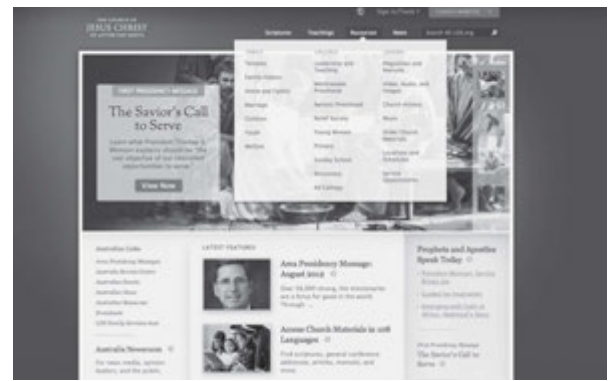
THE CHURCH OF JESUS CHRIST OF LATTER-DAY SAINTS

Scriptures Teachings Resources News

The Savior's Call to Serve

View Now

Australia Links

Australia Newsroom

LATEST FEATURES

Area Presidency Message: August 2012

Access Church Materials in 108 Languages

Prophets and Apostles Speak Today

The Savior's Call to Serve